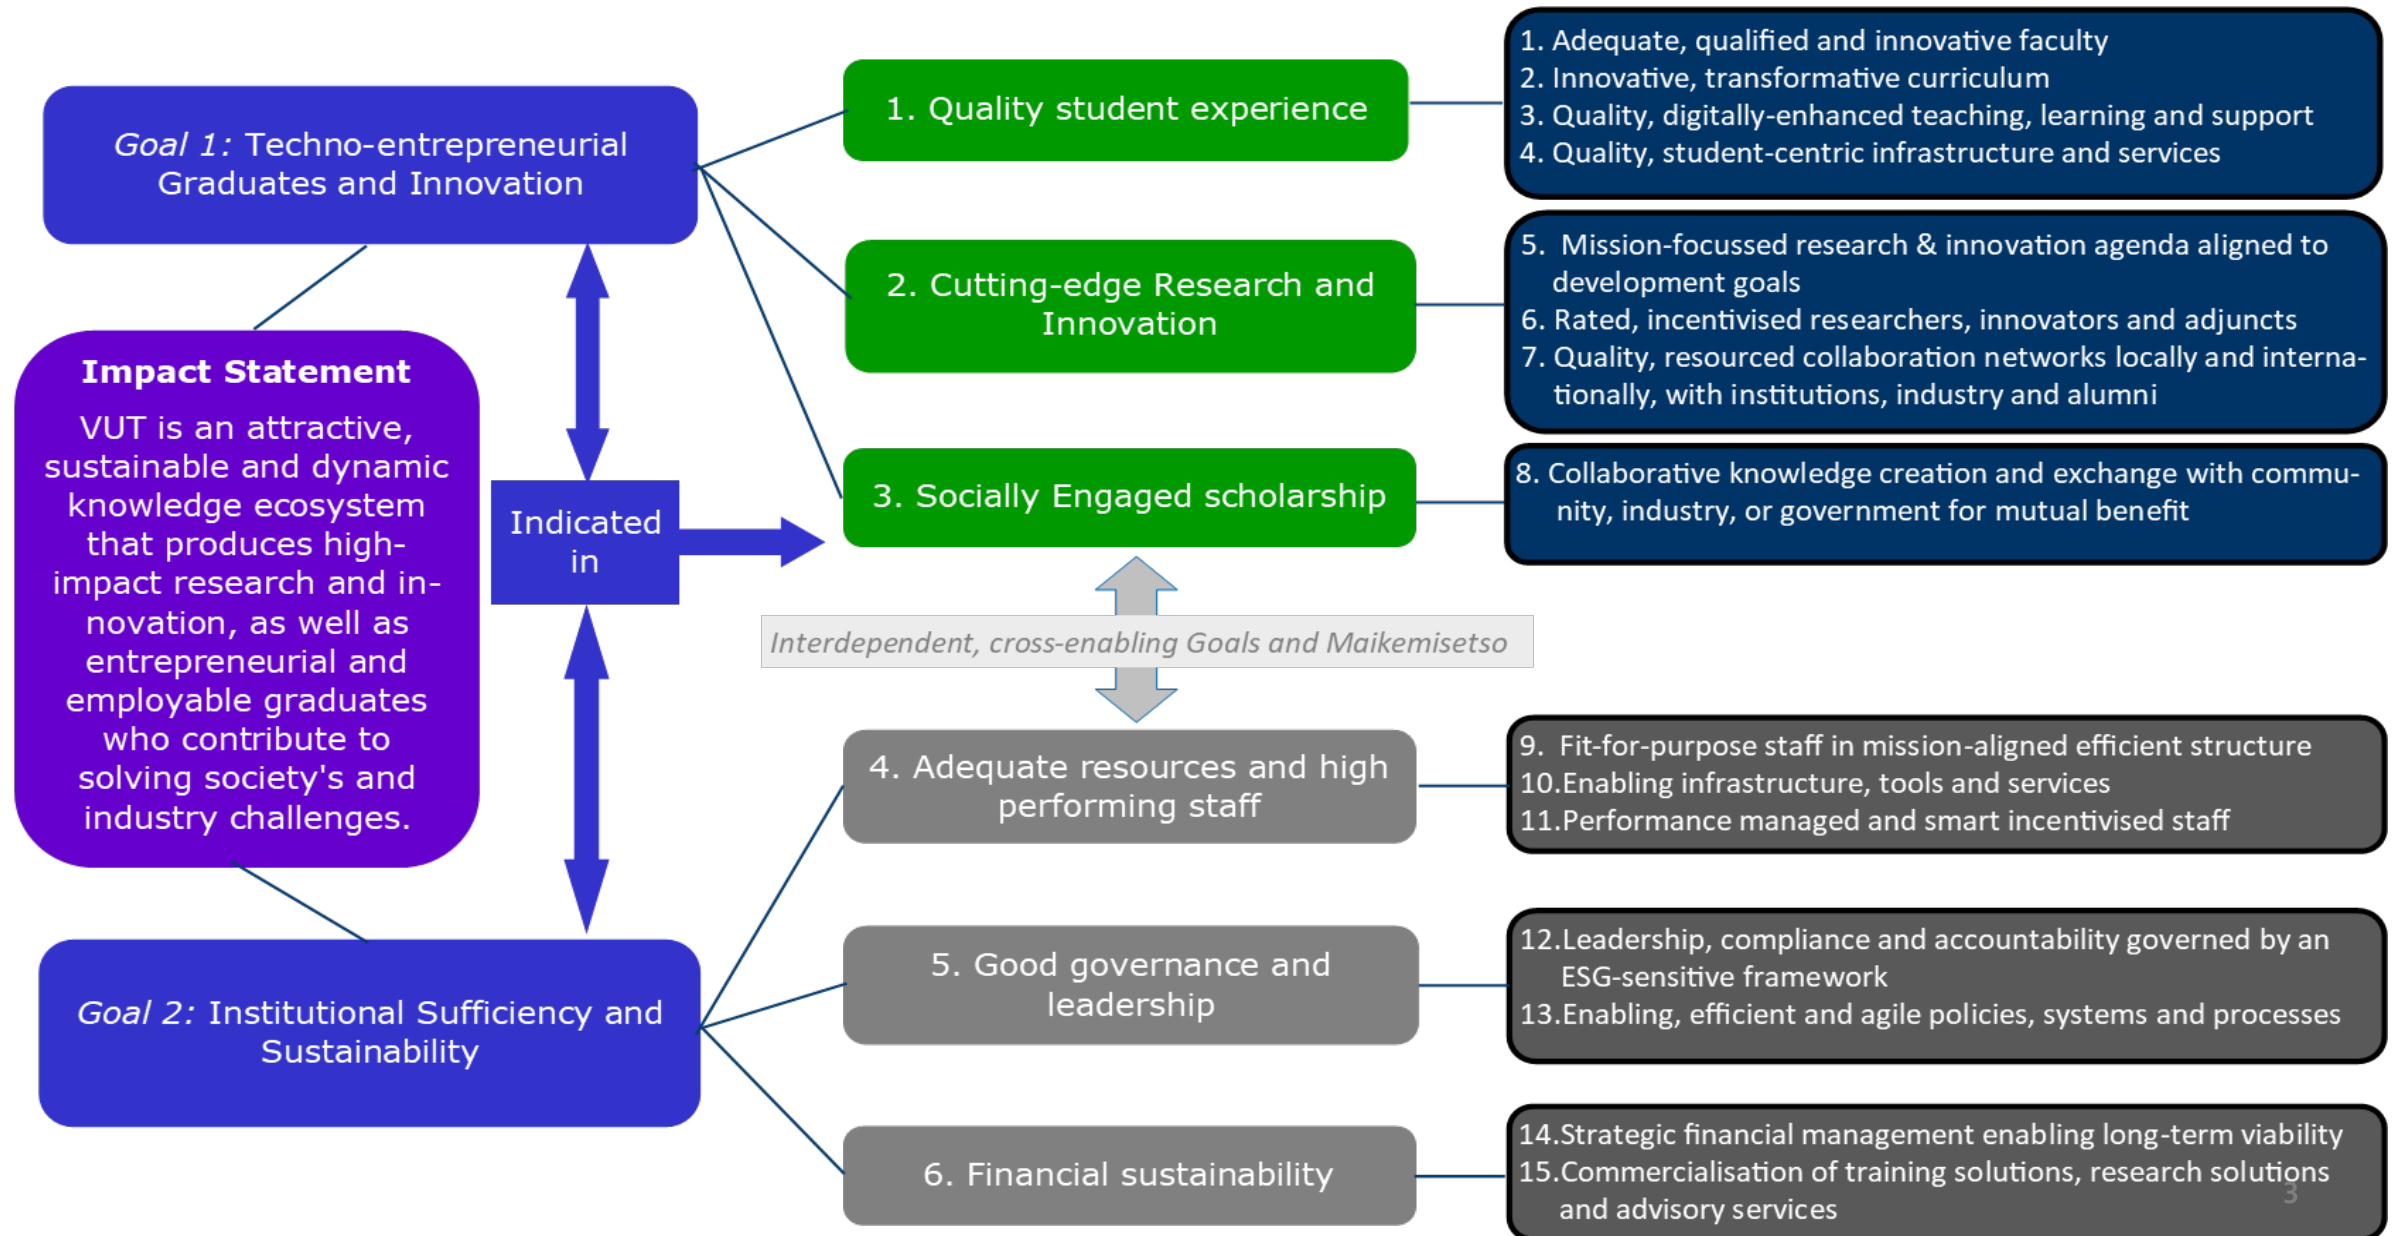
Goal 1: Techno-entrepreneurial Graduates and Innovation

Impact Statement

VUT is an attractive, sustainable and dynamic knowledge ecosystem that produces high-impact research and innovation, as well as entrepreneurial and employable graduates who contribute to solving society's and industry challenges.

Indicated in

Goal 2: Institutional Sufficiency and Sustainability

1. Quality student experience

2. Cutting-edge Research and Innovation

3. Socially Engaged scholarship

Interdependent, cross-enabling Goals and Maikemisetso

4. Adequate resources and high performing staff

5. Good governance and leadership

6. Financial sustainability

1. Adequate, qualified and innovative faculty
2. Innovative, transformative curriculum
3. Quality, digitally-enhanced teaching, learning and support
4. Quality, student-centric infrastructure and services

5. Mission-focussed research & innovation agenda aligned to development goals
6. Rated, incentivised researchers, innovators and adjuncts
7. Quality, resourced collaboration networks locally and internationally, with institutions, industry and alumni

8. Collaborative knowledge creation and exchange with community, industry, or government for mutual benefit

9. Fit-for-purpose staff in mission-aligned efficient structure
10. Enabling infrastructure, tools and services
11. Performance managed and smart incentivised staff

12. Leadership, compliance and accountability governed by an ESG-sensitive framework
13. Enabling, efficient and agile policies, systems and processes

14. Strategic financial management enabling long-term viability
15. Commercialisation of training solutions, research solutions and advisory services

3